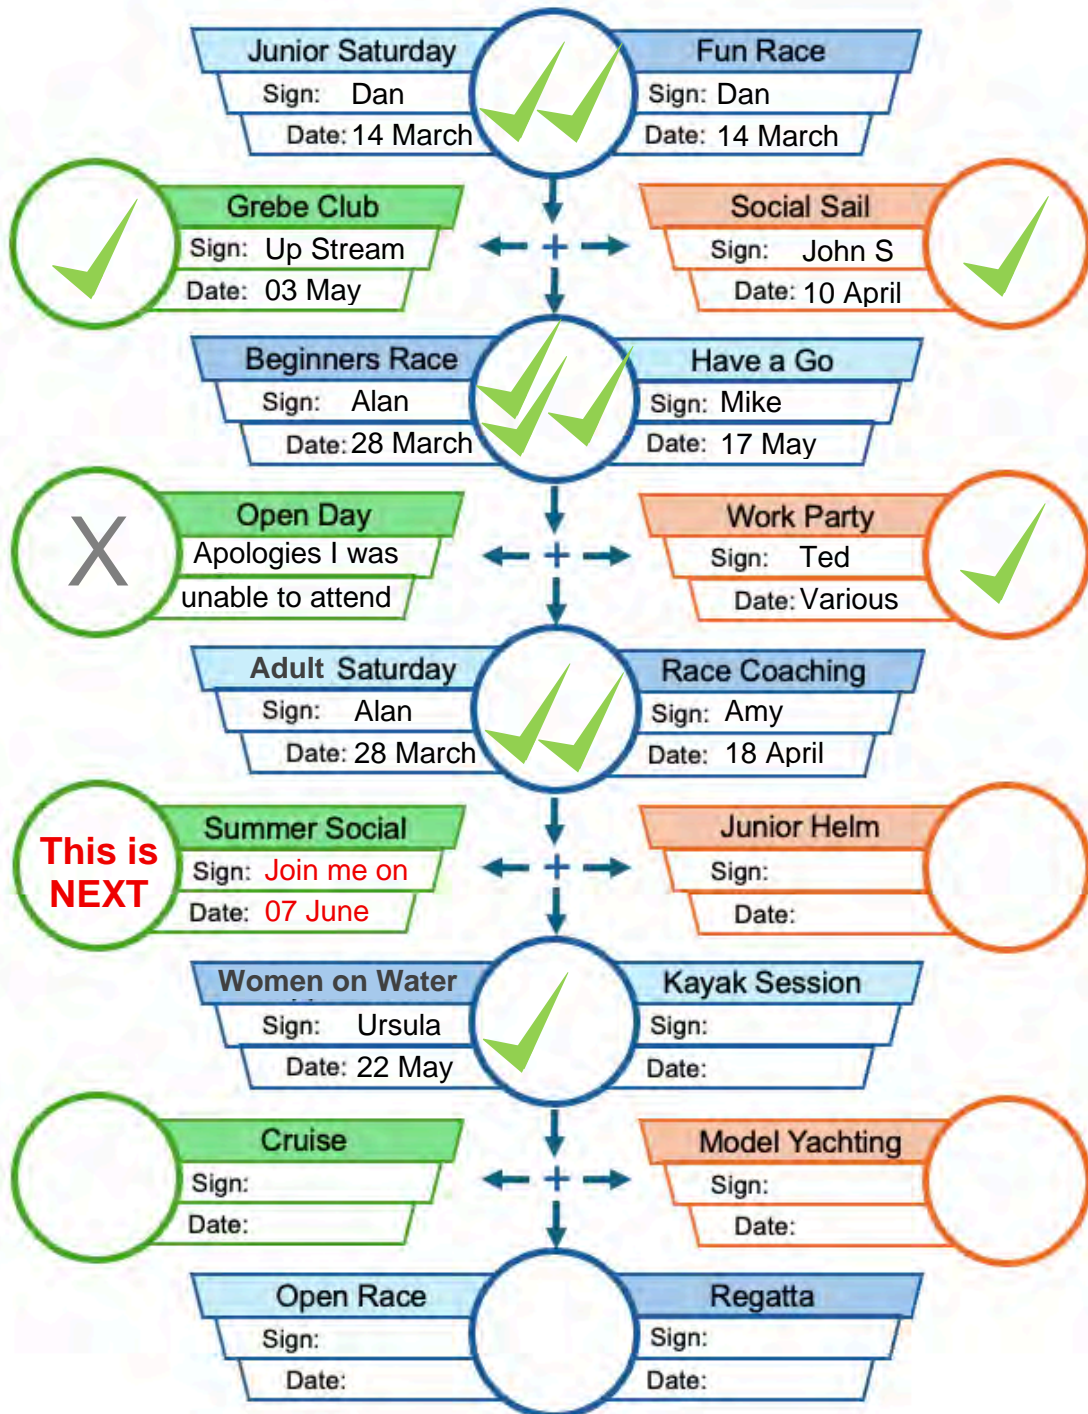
Junior Saturday
Sign: Dan
Date: 14 March

Fun Race
Sign: Dan
Date: 14 March

Grebe Club
Sign: Up Stream
Date: 03 May

Social Sail
Sign: John S
Date: 10 April

Beginners Race
Sign: Alan
Date: 28 March

Have a Go
Sign: Mike
Date: 17 May

X

Open Day
Apologies I was unable to attend

Work Party
Sign: Ted
Date: Various

Adult Saturday
Sign: Alan
Date: 28 March

Race Coaching
Sign: Amy
Date: 18 April

This is NEXT

Summer Social
Sign: Join me on
Date: 07 June

Junior Helm
Sign:
Date:

Women on Water
Sign: Ursula
Date: 22 May

Kayak Session
Sign:
Date:

Cruise
Sign:
Date:

Model Yachting
Sign:
Date:

Open Race
Sign:
Date:

Regatta
Sign:
Date: